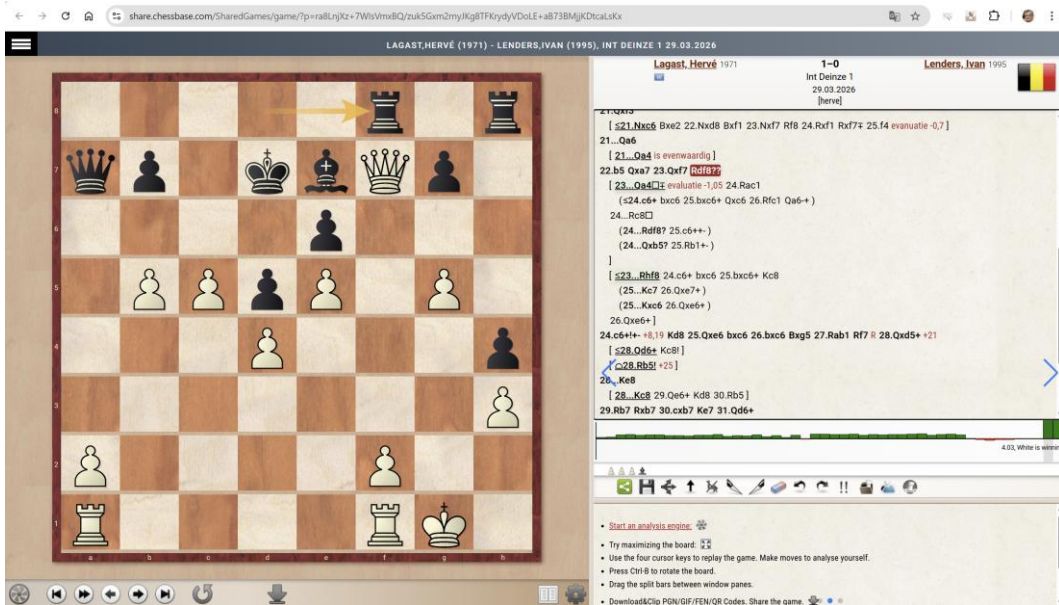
share.chessbase.com/SharedGames/game/?p=ra8LnjXz+7WlsVmxBQ/zukSGxm2myJKg8TFKrydyVDoLE+aB73BMjjKDtcaLsKx

LAGAST,HERVÉ (1971) - LENDERS,IVAN (1995), INT DEINZE 1 29.03.2026

Lagast, Hervé 1971
1–0
Int Deinze 1
29.03.2026
[herve]
Lenders, Ivan 1995

21.Qxf3
[ ≤21.Nxc6 Bxe2 22.Nxd8 Bxf1 23.Nxf7 Rf8 24.Rxf1 Rxf7∓ 25.f4 evanuatie -0,7 ]
21...Qa6
[ 21...Qa4 is evenwaardig ]
22.b5 Qxa7 23.Qxf7 Rdf8??
[ 23...Qa4□∓ evaluatie -1,05 24.Rac1
(≤24.c6+ bxc6 25.bxc6+ Qxc6 26.Rfc1 Qa6+ )
24...Rc8□
(24...Rdf8? 25.c6+- )
(24...Qxb5? 25.Rb1+- )
]
[ ≤23...Rhf8 24.c6+ bxc6 25.bxc6+ Kc8
(25...Kc7 26.Qxe7+ )
(25...Kxc6 26.Qxe6+ )
26.Qxe6+ ]
24.c6+!+- +8,19 Kd8 25.Qxe6 bxc6 26.bxc6 Bxg5 27.Rab1 Rf7 R 28.Qxd5+ +21
[ ≤28.Qd6+ Kc8! ]
[ ◯28.Rb5! +25 ]
28...Ke8
[ 28...Kc8 29.Qe6+ Kd8 30.Rb5 ]
29.Rb7 Rxb7 30.cxb7 Ke7 31.Qd6+

4.03, White is winnin

a b c d e f g h
8 7 6 5 4 3 2 1

• Start an analysis engine:
• Try maximizing the board:
• Use the four cursor keys to replay the game. Make moves to analyse yourself.
• Press Ctrl-B to rotate the board.
• Drag the split bars between window panes.
• Download&Clip PGN/GIF/FEN/QR Codes. Share the game.